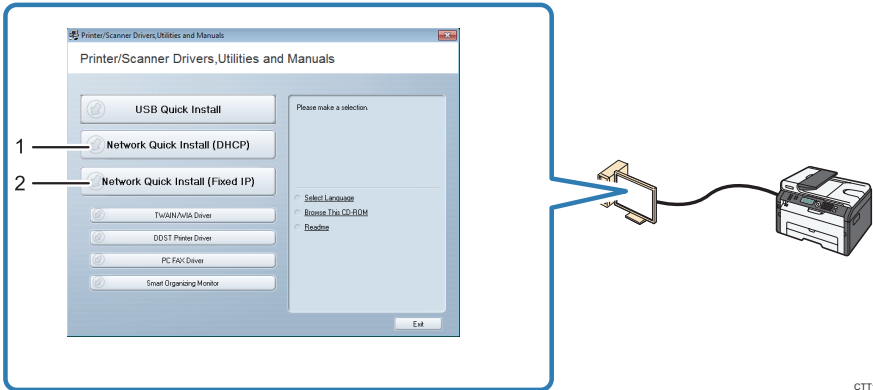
Printer/Scanner Drivers,Utilities and Manuals

Printer/Scanner Drivers,Utilities and Manuals

USB Quick Install

1

Network Quick Install (DHCP)

2

Network Quick Install (Fixed IP)

TWAIN/WIA Driver

DDST Printer Driver

PC FAX Driver

Smart Organizing Monitor

Please make a selection.

Select Language

Browse This CD-ROM

Readme

Exit

CTT